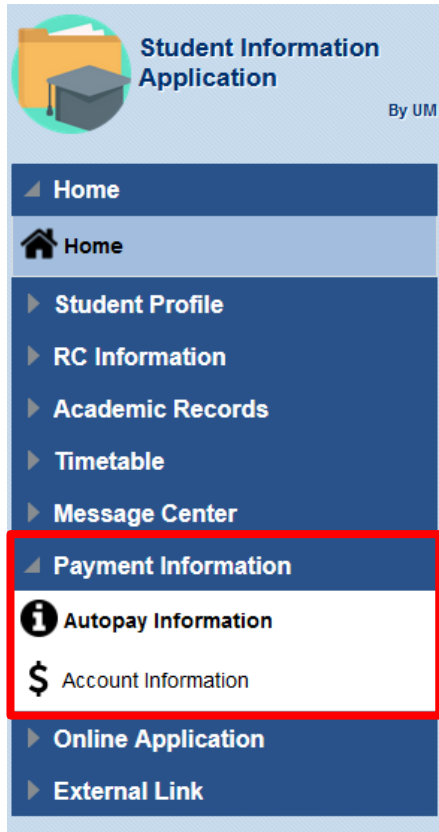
Student Information Application

By UM

Home

Home

Student Profile

RC Information

Academic Records

Timetable

Message Center

Payment Information

Autopay Information

Account Information

Online Application

External Link